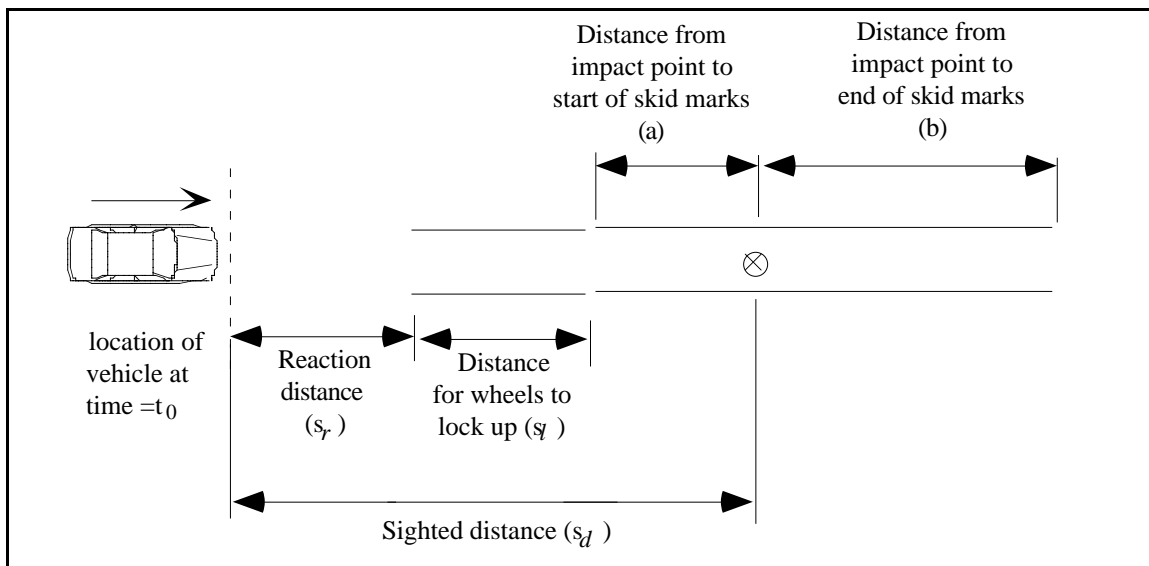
Distance from impact point to start of skid marks (a)

Distance from impact point to end of skid marks (b)

location of vehicle at time $=t_0$

Reaction distance $(s_r)$

Distance for wheels to lock up $(s_l)$

Sighted distance $(s_d)$